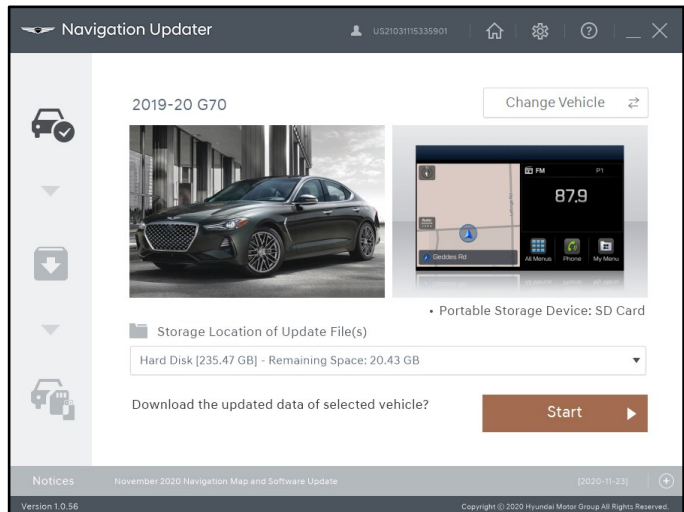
Navigation Updater

US21031115335901

2019-20 G70

Change Vehicle

FM

P1

87.9

Geddes Rd

All Menus

Phone

My Menu

• Portable Storage Device: SD Card

Storage Location of Update File(s)

Hard Disk [235.47 GB] - Remaining Space: 20.43 GB

Download the updated data of selected vehicle?

Start

Notices

November 2020 Navigation Map and Software Update

[2020-11-23]

Version 1.0.56

Copyright © 2020 Hyundai Motor Group All Rights Reserved.